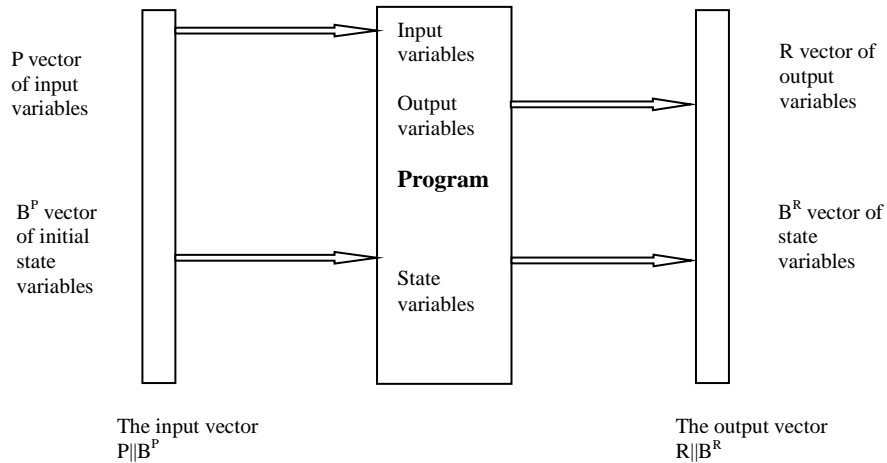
P vector of input variables

$B^P$ vector of initial state variables

Input variables

Output variables

**Program**

State variables

R vector of output variables

$B^R$ vector of state variables

The input vector $P||B^P$

The output vector $R||B^R$